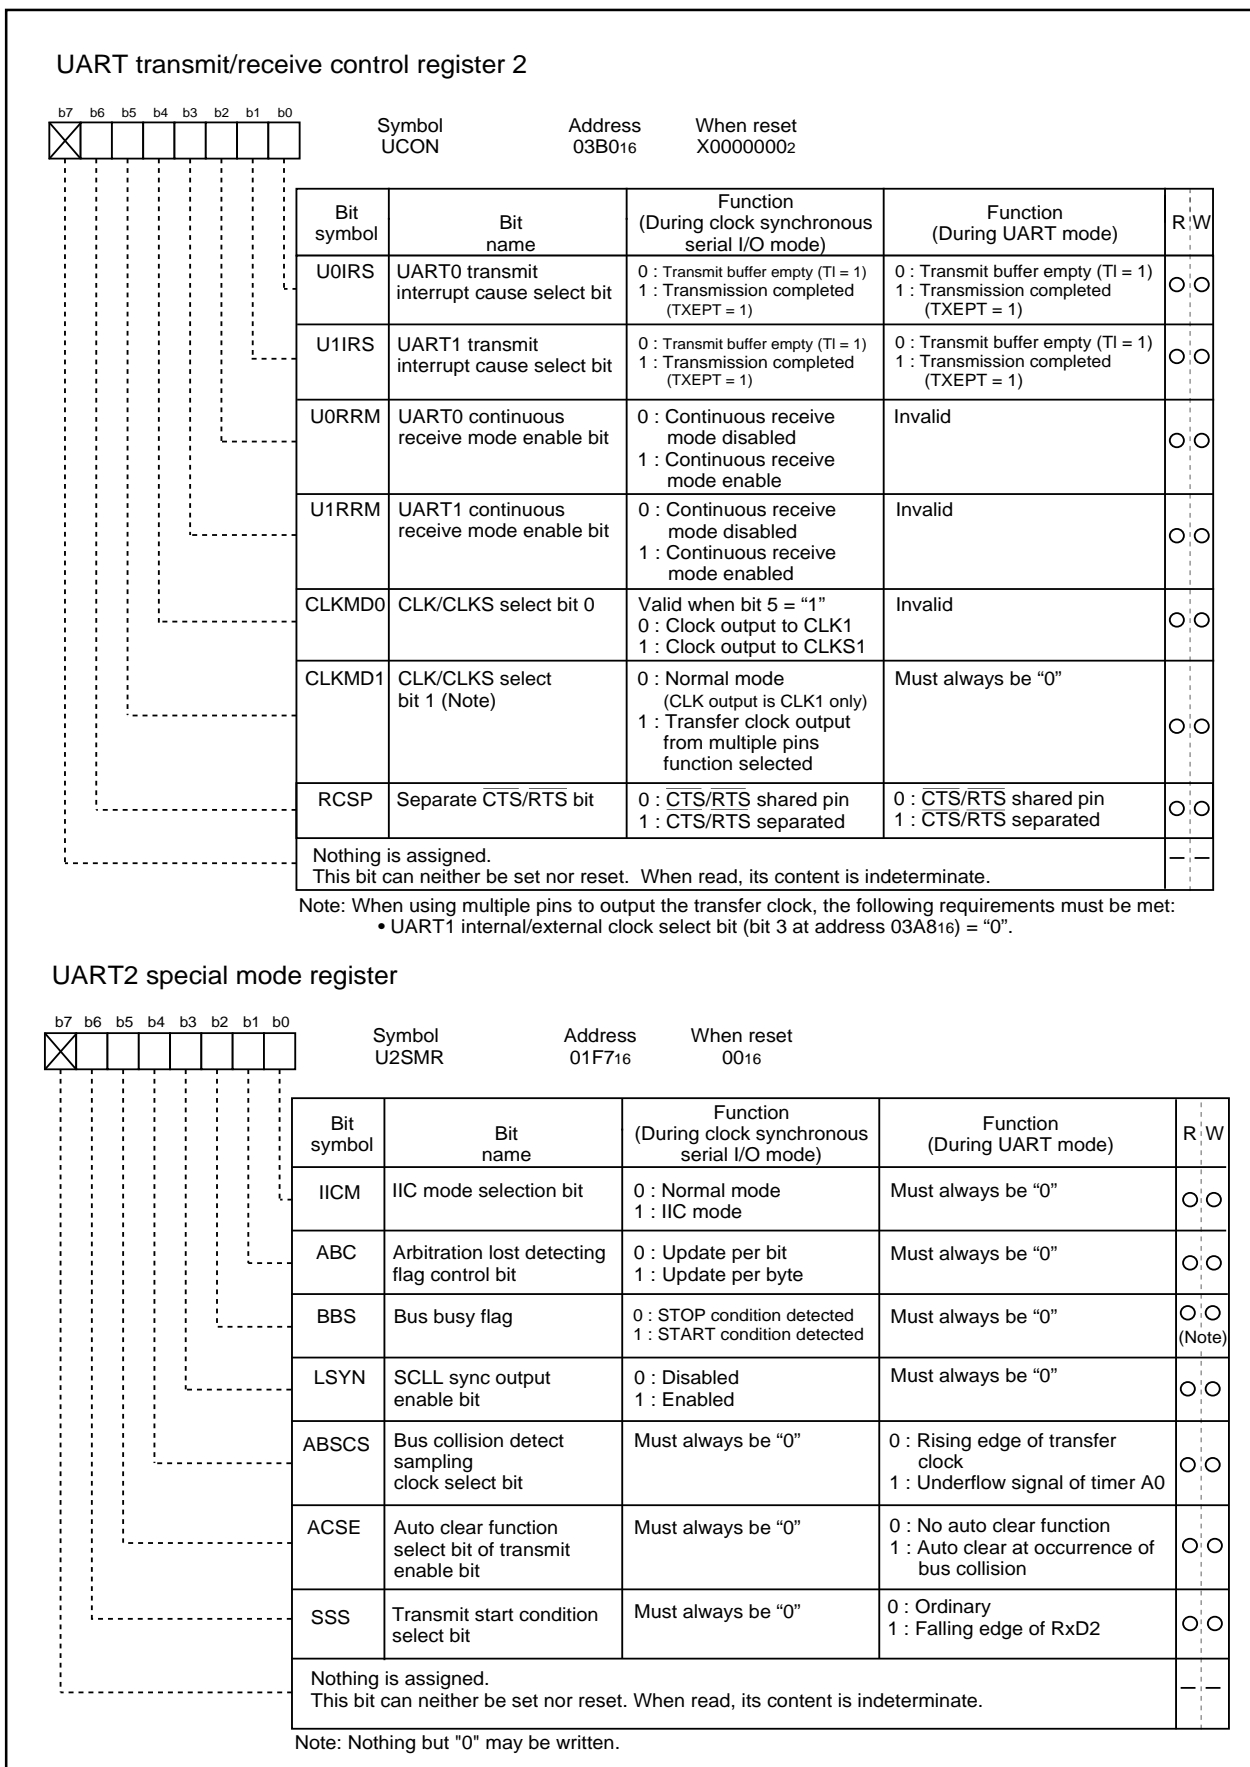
UART transmit/receive control register 2

b7 b6 b5 b4 b3 b2 b1 b0

Symbol UCON
Address $03B0_{16}$
When reset $X0000000_2$

| Bit symbol | Bit name | Function (During clock synchronous serial I/O mode) | Function (During UART mode) | R | W |
|---|---|---|---|---|---|
| U0IRS | UART0 transmit interrupt cause select bit | 0 : Transmit buffer empty (TI = 1) 1 : Transmission completed (TXEPT = 1) | 0 : Transmit buffer empty (TI = 1) 1 : Transmission completed (TXEPT = 1) | ○ | ○ |
| U1IRS | UART1 transmit interrupt cause select bit | 0 : Transmit buffer empty (TI = 1) 1 : Transmission completed (TXEPT = 1) | 0 : Transmit buffer empty (TI = 1) 1 : Transmission completed (TXEPT = 1) | ○ | ○ |
| U0RRM | UART0 continuous receive mode enable bit | 0 : Continuous receive mode disabled 1 : Continuous receive mode enable | Invalid | ○ | ○ |
| U1RRM | UART1 continuous receive mode enable bit | 0 : Continuous receive mode disabled 1 : Continuous receive mode enabled | Invalid | ○ | ○ |
| CLKMD0 | CLK/CLKS select bit 0 | Valid when bit 5 = "1" 0 : Clock output to CLK1 1 : Clock output to CLKS1 | Invalid | ○ | ○ |
| CLKMD1 | CLK/CLKS select bit 1 (Note) | 0 : Normal mode (CLK output is CLK1 only) 1 : Transfer clock output from multiple pins function selected | Must always be "0" | ○ | ○ |
| RCSP | Separate $\overline{CTS}/\overline{RTS}$ bit | 0 : $\overline{CTS}/\overline{RTS}$ shared pin 1 : $\overline{CTS}/\overline{RTS}$ separated | 0 : $\overline{CTS}/\overline{RTS}$ shared pin 1 : $\overline{CTS}/\overline{RTS}$ separated | ○ | ○ |
| Nothing is assigned. This bit can neither be set nor reset. When read, its content is indeterminate. | | | | — | — |

Note: When using multiple pins to output the transfer clock, the following requirements must be met:
• UART1 internal/external clock select bit (bit 3 at address $03A8_{16}$) = "0".

UART2 special mode register

b7 b6 b5 b4 b3 b2 b1 b0

Symbol U2SMR
Address $01F7_{16}$
When reset $00_{16}$

| Bit symbol | Bit name | Function (During clock synchronous serial I/O mode) | Function (During UART mode) | R | W |
|---|---|---|---|---|---|
| IICM | IIC mode selection bit | 0 : Normal mode 1 : IIC mode | Must always be "0" | ○ | ○ |
| ABC | Arbitration lost detecting flag control bit | 0 : Update per bit 1 : Update per byte | Must always be "0" | ○ | ○ |
| BBS | Bus busy flag | 0 : STOP condition detected 1 : START condition detected | Must always be "0" | ○ | ○ (Note) |
| LSYN | SCLL sync output enable bit | 0 : Disabled 1 : Enabled | Must always be "0" | ○ | ○ |
| ABSCS | Bus collision detect sampling clock select bit | Must always be "0" | 0 : Rising edge of transfer clock 1 : Underflow signal of timer A0 | ○ | ○ |
| ACSE | Auto clear function select bit of transmit enable bit | Must always be "0" | 0 : No auto clear function 1 : Auto clear at occurrence of bus collision | ○ | ○ |
| SSS | Transmit start condition select bit | Must always be "0" | 0 : Ordinary 1 : Falling edge of RxD2 | ○ | ○ |
| Nothing is assigned. This bit can neither be set nor reset. When read, its content is indeterminate. | | | | — | — |

Note: Nothing but "0" may be written.